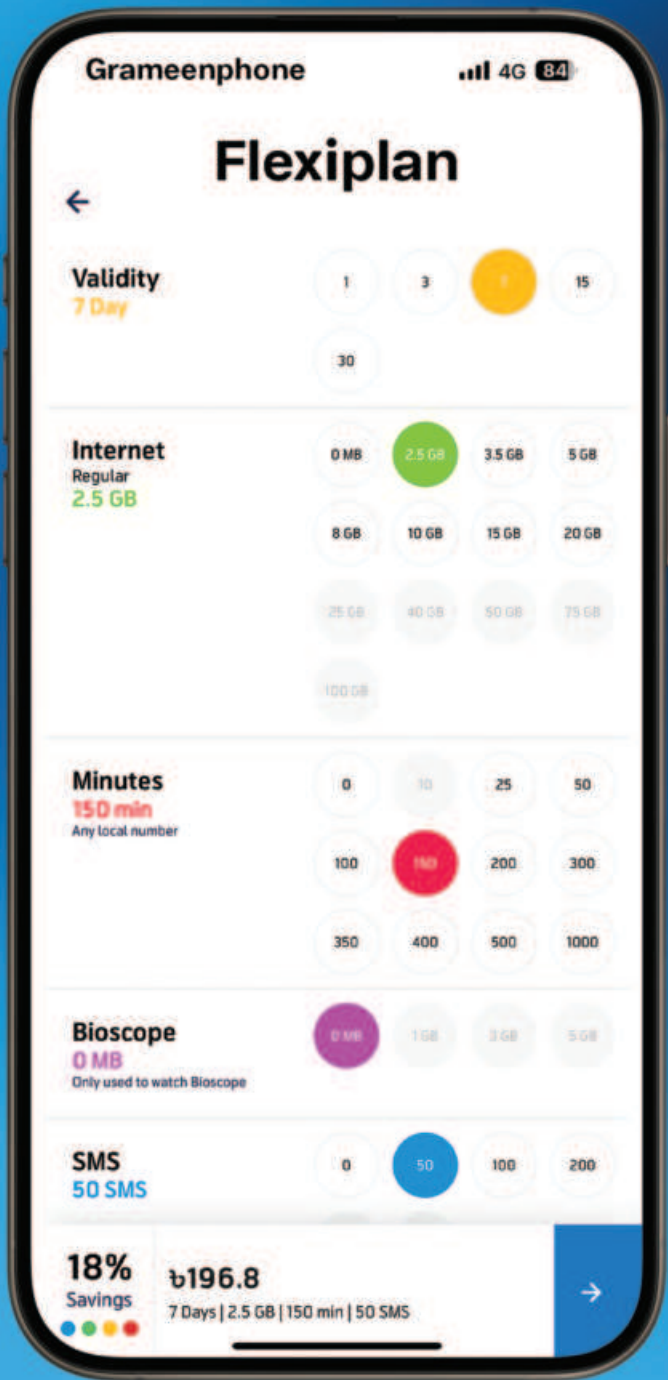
Grameenphone 4G 84

Flexiplan

←

Validity
7 Day

1 3 7 15
30

Internet
Regular
2.5 GB

0 MB 2.5 GB 3.5 GB 5 GB
8 GB 10 GB 15 GB 20 GB
25 GB 40 GB 50 GB 75 GB
100 GB

Minutes
150 min
Any local number

0 10 25 50
100 150 200 300
350 400 500 1000

Bioscope
0 MB
Only used to watch Bioscope

0 MB 1 GB 3 GB 5 GB

SMS
50 SMS

0 50 100 200

18%
Savings

৳196.8
7 Days | 2.5 GB | 150 min | 50 SMS

→